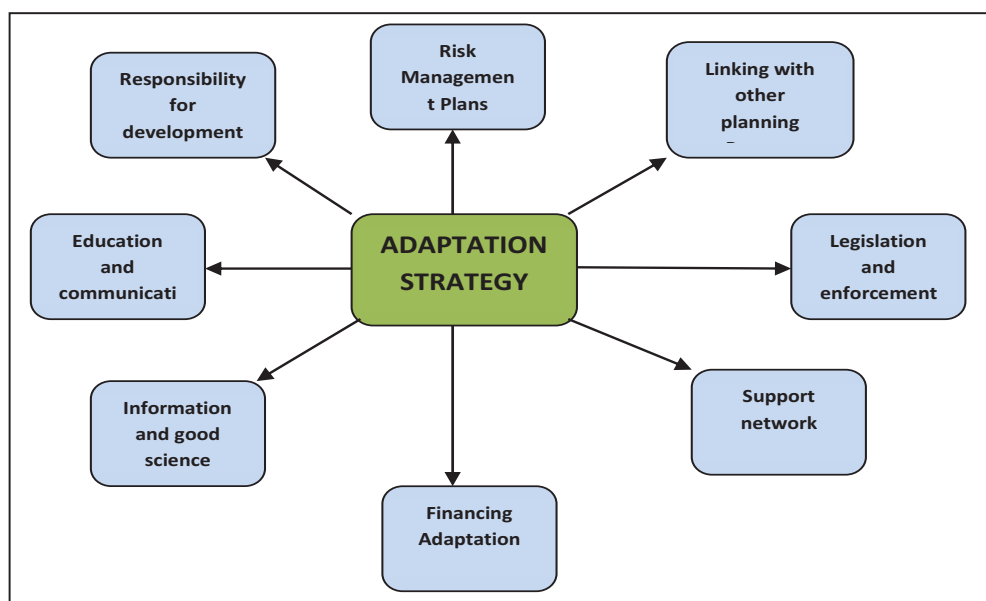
ADAPTATION STRATEGY

Risk Managemen t Plans

Linking with other planning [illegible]

Legislation and enforcement

Support network

Financing Adaptation

Information and good science

Education and communicati

Responsibility for development